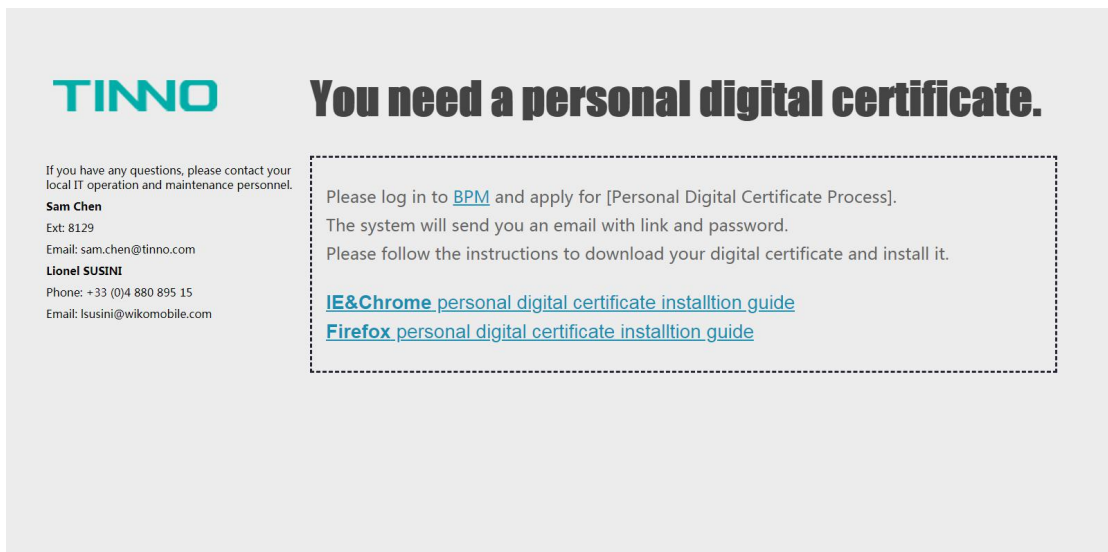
TINNO

You need a personal digital certificate.

If you have any questions, please contact your local IT operation and maintenance personnel.
Sam Chen
Ext: 8129
Email: sam.chen@tinno.com
Lionel SUSINI
Phone: +33 (0)4 880 895 15
Email: lsusini@wikomobile.com

Please log in to BPM and apply for [Personal Digital Certificate Process].
The system will send you an email with link and password.
Please follow the instructions to download your digital certificate and install it.

IE&Chrome personal digital certificate installtion guide
Firefox personal digital certificate installtion guide